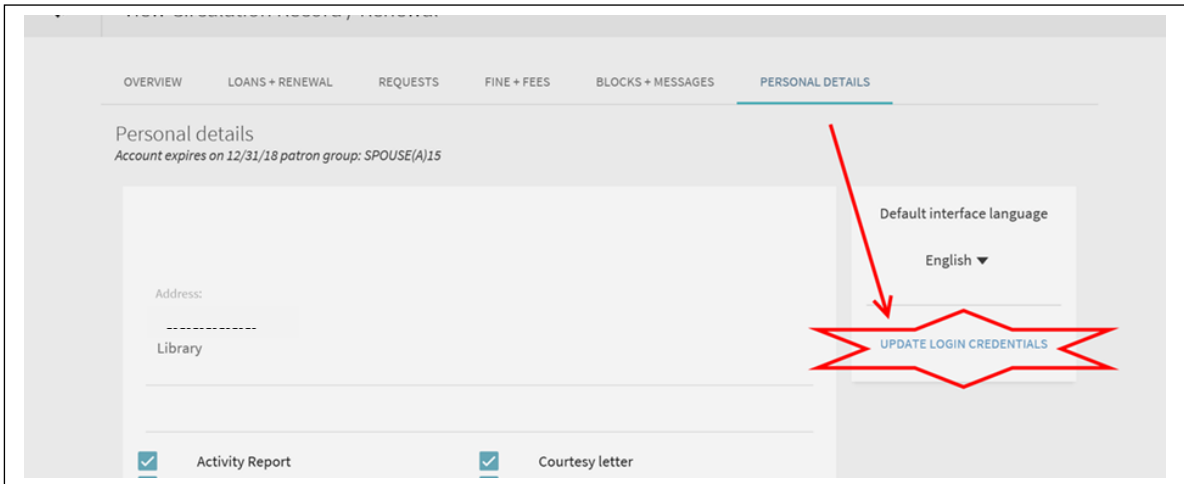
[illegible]

OVERVIEW LOANS + RENEWAL REQUESTS FINE + FEES BLOCKS + MESSAGES PERSONAL DETAILS

Personal details
Account expires on 12/31/18 patron group: SPOUSE(A)15

Default interface language

English

Address:

--------------

Library

UPDATE LOGIN CREDENTIALS

Activity Report

Courtesy letter